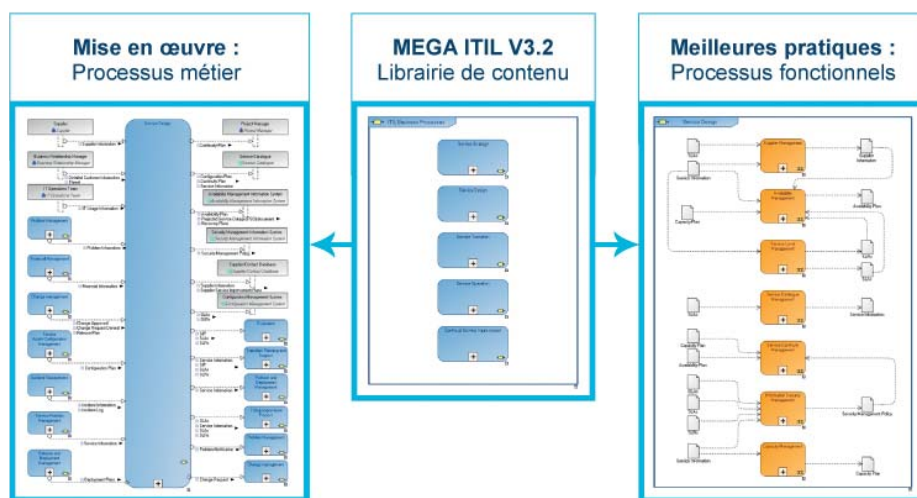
Mise en œuvre :
Processus métier

MEGA ITIL V3.2
Librairie de contenu

Meilleures pratiques :
Processus fonctionnels

ITIL Business Processes

Service Strategy

Service Design

Service Transition

Service Operation

Continual Service Improvement

Service Design

Supplier

Business Relationship Manager

IT Operations Team

Service Catalogue

Supplier Management

Availability Management

Service Level Management

Service Catalogue Management

Service Continuity Management

Information Security Management

Capacity Management